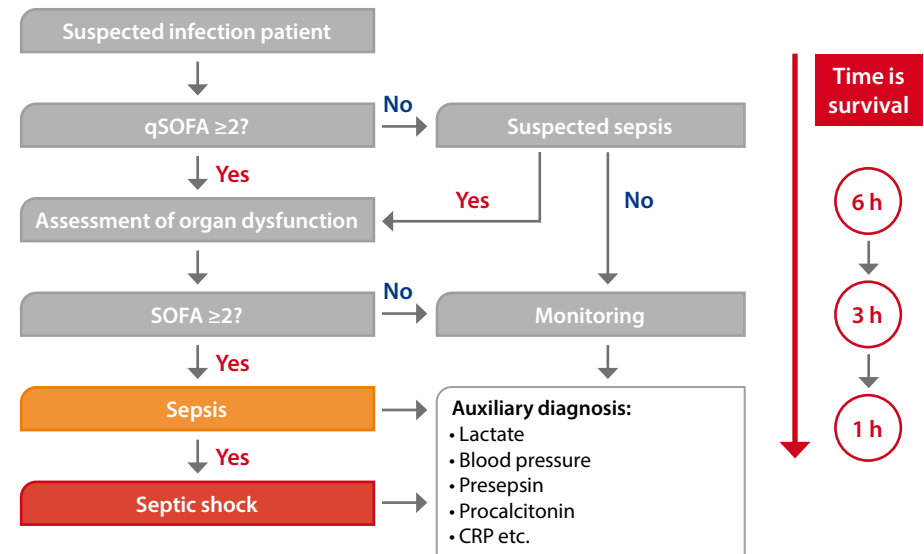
Suspected infection patient

qSOFA ≥2?

No

Suspected sepsis

Yes

Yes

No

Assessment of organ dysfunction

SOFA ≥2?

No

Monitoring

Yes

Sepsis

Yes

Septic shock

Auxiliary diagnosis:
• Lactate
• Blood pressure
• Presepsin
• Procalcitonin
• CRP etc.

Time is survival

6 h

3 h

1 h